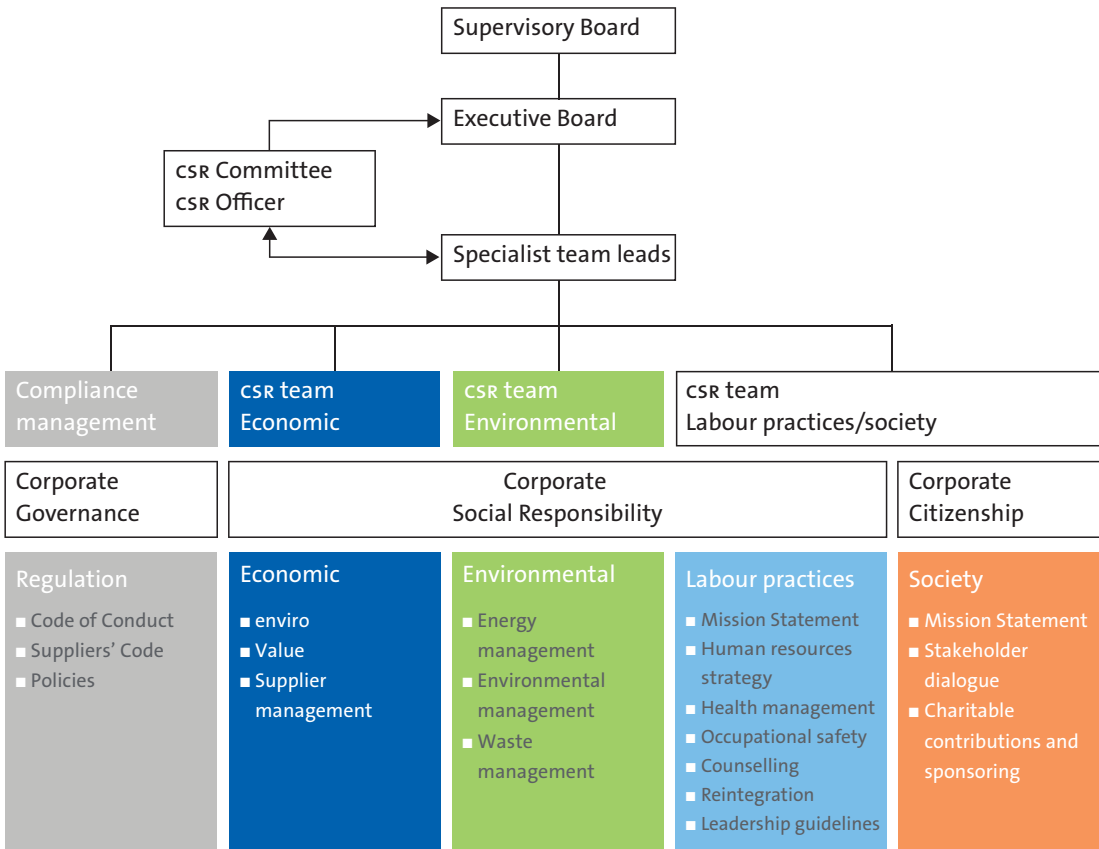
Supervisory Board

Executive Board

CSR Committee
CSR Officer

Specialist team leads

Compliance management

CSR team Economic

CSR team Environmental

CSR team Labour practices/society

Corporate Governance

Corporate Social Responsibility

Corporate Citizenship

Regulation
■ Code of Conduct
■ Suppliers' Code
■ Policies

Economic
■ enviro
■ Value
■ Supplier management

Environmental
■ Energy management
■ Environmental management
■ Waste management

Labour practices
■ Mission Statement
■ Human resources strategy
■ Health management
■ Occupational safety
■ Counselling
■ Reintegration
■ Leadership guidelines

Society
■ Mission Statement
■ Stakeholder dialogue
■ Charitable contributions and sponsoring